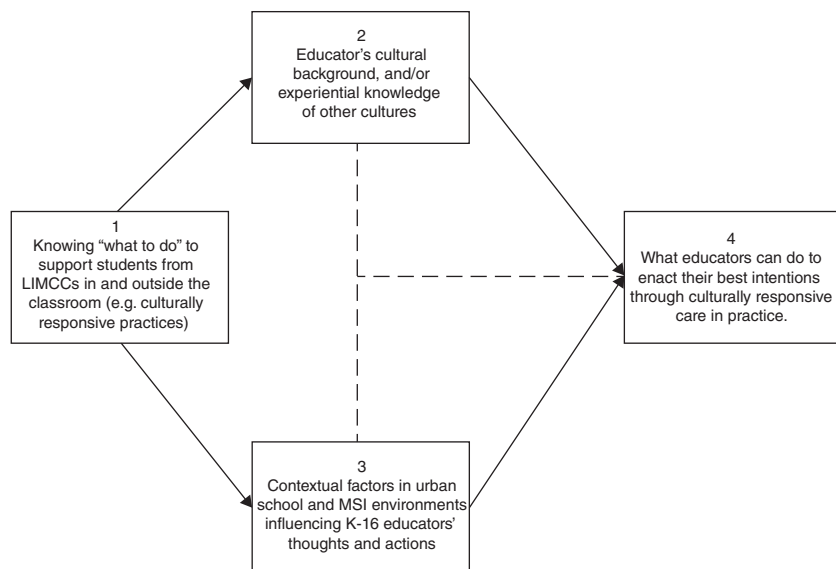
2
Educator's cultural background, and/or experiential knowledge of other cultures

1
Knowing "what to do" to support students from LIMCCs in and outside the classroom (e.g. culturally responsive practices)

4
What educators can do to enact their best intentions through culturally responsive care in practice.

3
Contextual factors in urban school and MSI environments influencing K-16 educators' thoughts and actions